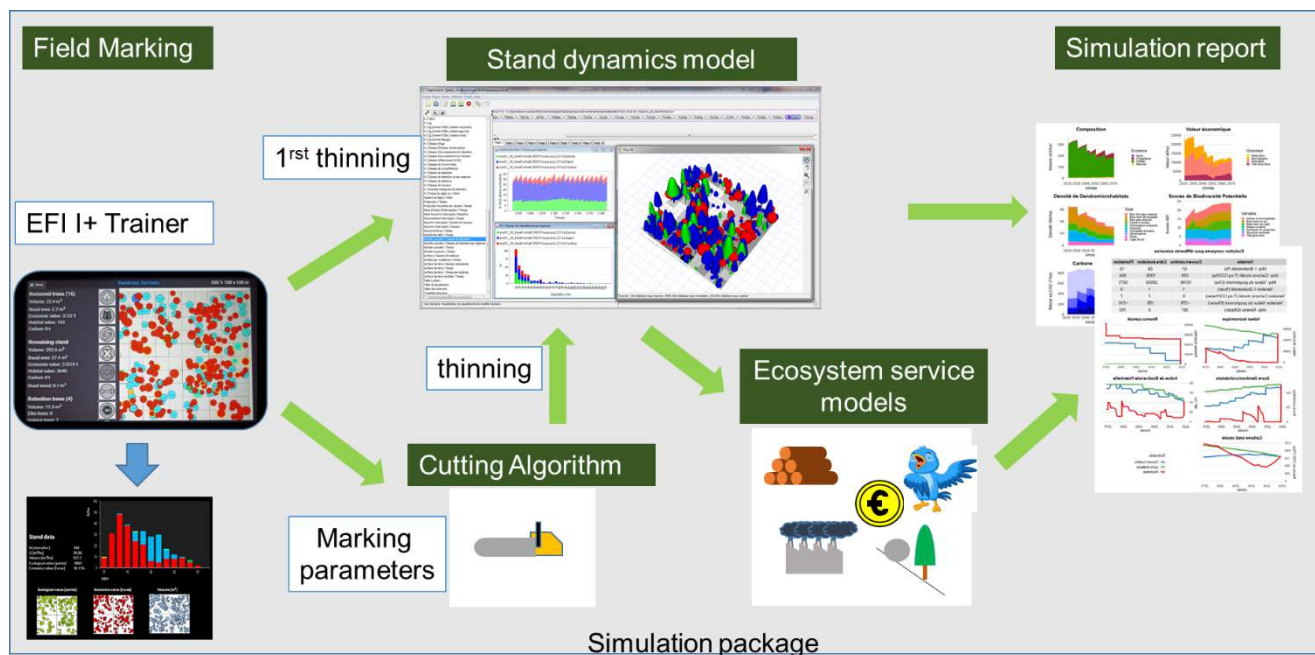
Field Marking

Stand dynamics model

Simulation report

1rst thinning

EFI I+ Trainer

thinning

Ecosystem service models

Cutting Algorithm

Marking parameters

Composition

Valeur économique

Densité de Dendromicrohabitats

Scores de Biodiversité Potentielle

Carbone

Stand data

Removed trees (16)

Remaining stand

Retention trees (4)

€

Simulation package